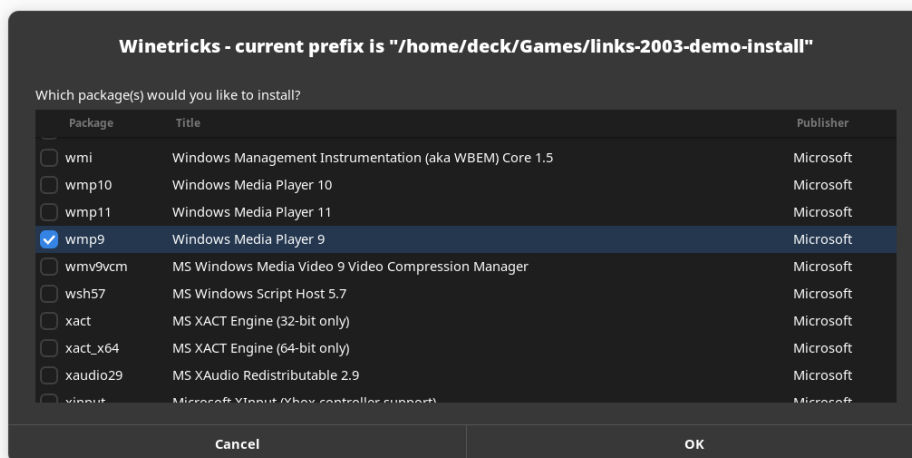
Winetricks - current prefix is "/home/deck/Games/links-2003-demo-install"

Which package(s) would you like to install?

| | Package | Title | Publisher |
|---|---|---|---|
| ☐ | wmi | Windows Management Instrumentation (aka WBEM) Core 1.5 | Microsoft |
| ☐ | wmp10 | Windows Media Player 10 | Microsoft |
| ☐ | wmp11 | Windows Media Player 11 | Microsoft |
| ☑ | wmp9 | Windows Media Player 9 | Microsoft |
| ☐ | wmv9vcm | MS Windows Media Video 9 Video Compression Manager | Microsoft |
| ☐ | wsh57 | MS Windows Script Host 5.7 | Microsoft |
| ☐ | xact | MS XACT Engine (32-bit only) | Microsoft |
| ☐ | xact_x64 | MS XACT Engine (64-bit only) | Microsoft |
| ☐ | xaudio29 | MS XAudio Redistributable 2.9 | Microsoft |
| ☐ | xinput | Microsoft XInput (Xbox controller support) | Microsoft |

Cancel

OK